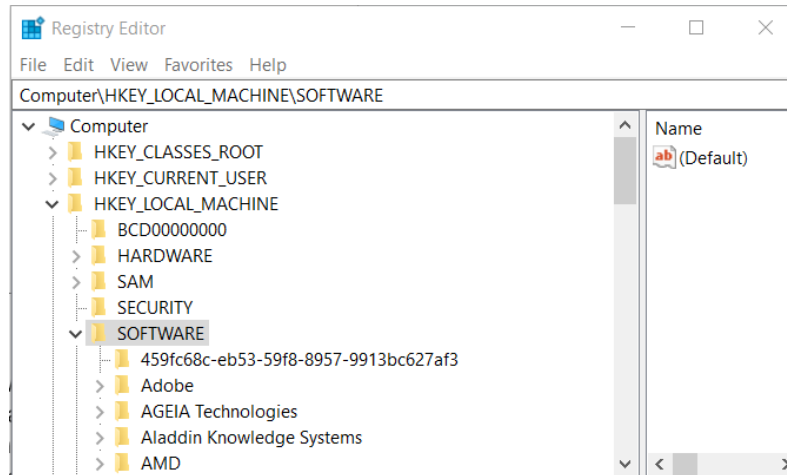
Registry Editor

File Edit View Favorites Help

Computer\HKEY_LOCAL_MACHINE\SOFTWARE

Computer
HKEY_CLASSES_ROOT
HKEY_CURRENT_USER
HKEY_LOCAL_MACHINE
BCD00000000
HARDWARE
SAM
SECURITY
SOFTWARE
459fc68c-eb53-59f8-8957-9913bc627af3
Adobe
AGEIA Technologies
Aladdin Knowledge Systems
AMD

Name
ab (Default)